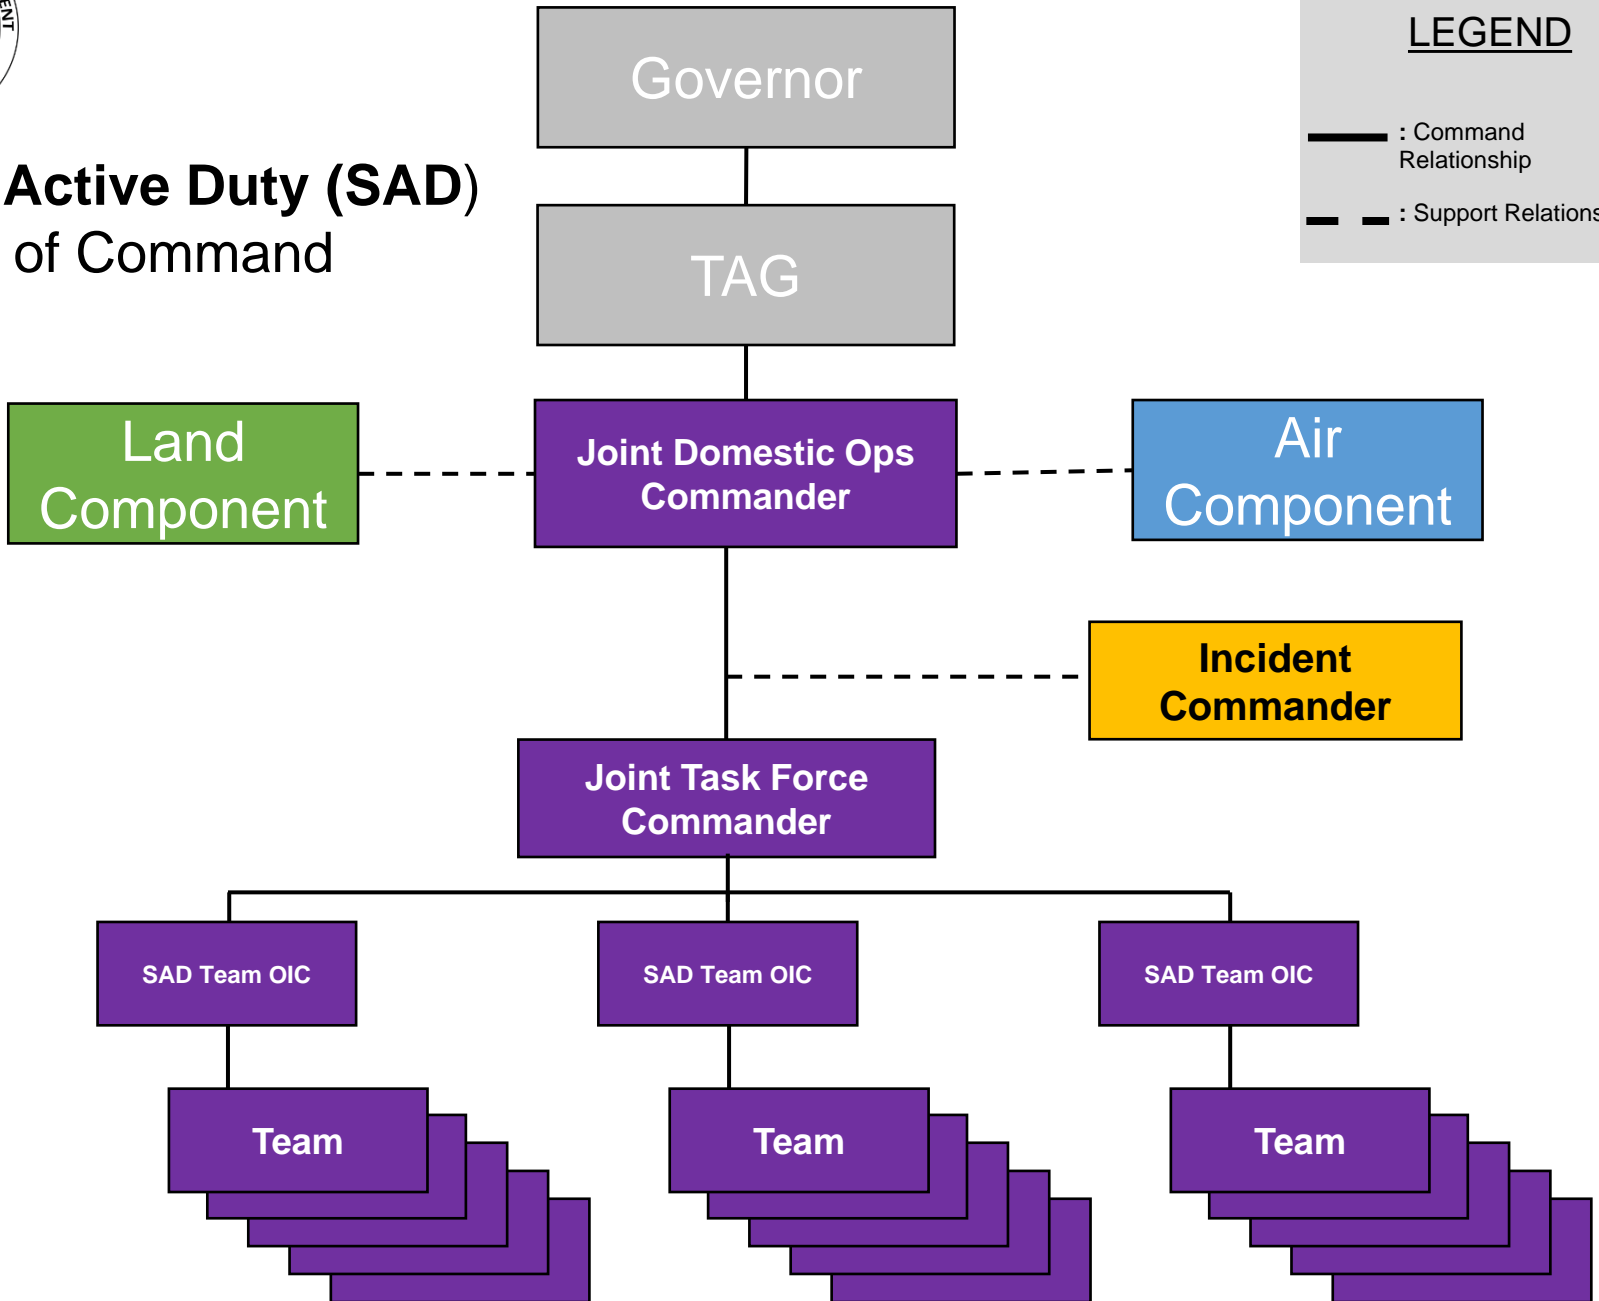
ENT

Active Duty (SAD)
of Command

Governor

TAG

LEGEND

: Command Relationship

: Support Relations

Land Component

Joint Domestic Ops Commander

Air Component

Incident Commander

Joint Task Force Commander

SAD Team OIC

SAD Team OIC

SAD Team OIC

Team

Team

Team